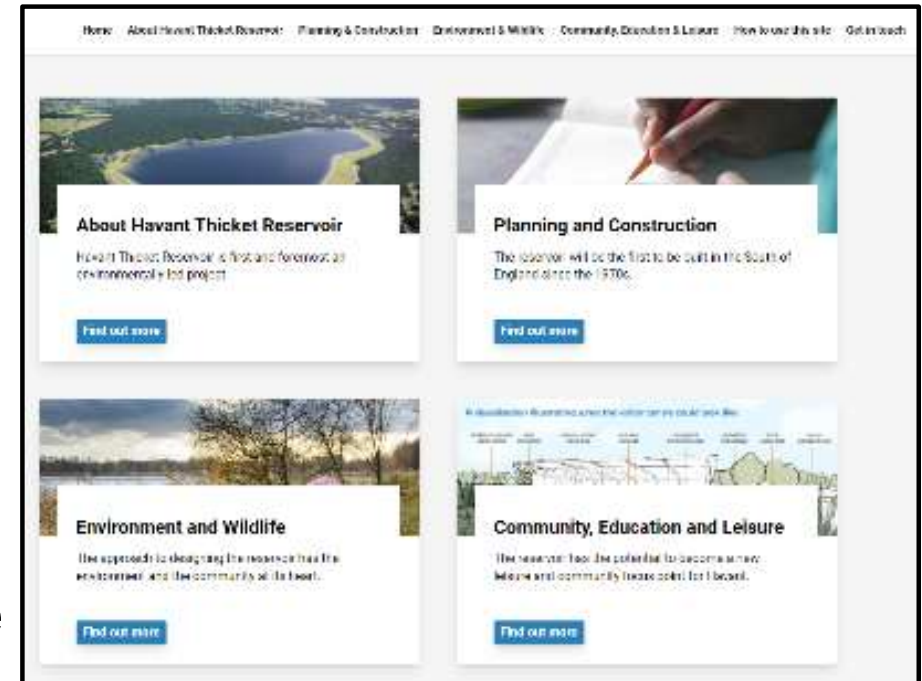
Home About Havant Thicket Reservoir Planning & Construction Environment & Wildlife Community, Education & Leisure How to use this site Get in touch

About Havant Thicket Reservoir

Havant Thicket Reservoir is first and foremost an environmentally led project.

Find out more

Planning and Construction

The reservoir will be the first to be built in the South of England since the 1970s.

Find out more

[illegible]

Environment and Wildlife

The approach to designing the reservoir has the environment and the community at its heart.

Find out more

Community, Education and Leisure

The reservoir has the potential to become a new leisure and community focus point for Havant.

Find out more